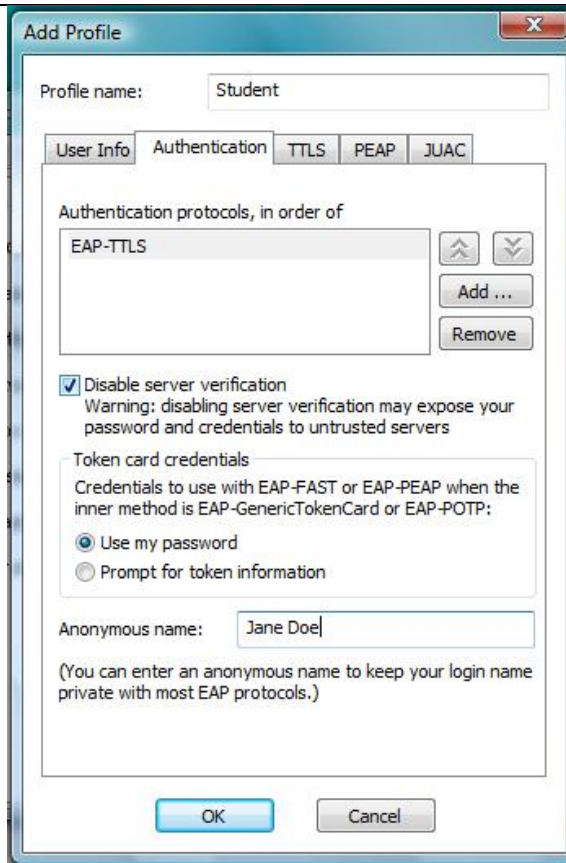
Add Profile

Profile name: Student

User Info | Authentication | TTLS | PEAP | JUAC

Authentication protocols, in order of

EAP-TTLS

Add ...

Remove

Disable server verification
Warning: disabling server verification may expose your password and credentials to untrusted servers

Token card credentials

Credentials to use with EAP-FAST or EAP-PEAP when the inner method is EAP-GenericTokenCard or EAP-POTP:

Use my password

Prompt for token information

Anonymous name: Jane Doe

(You can enter an anonymous name to keep your login name private with most EAP protocols.)

OK

Cancel